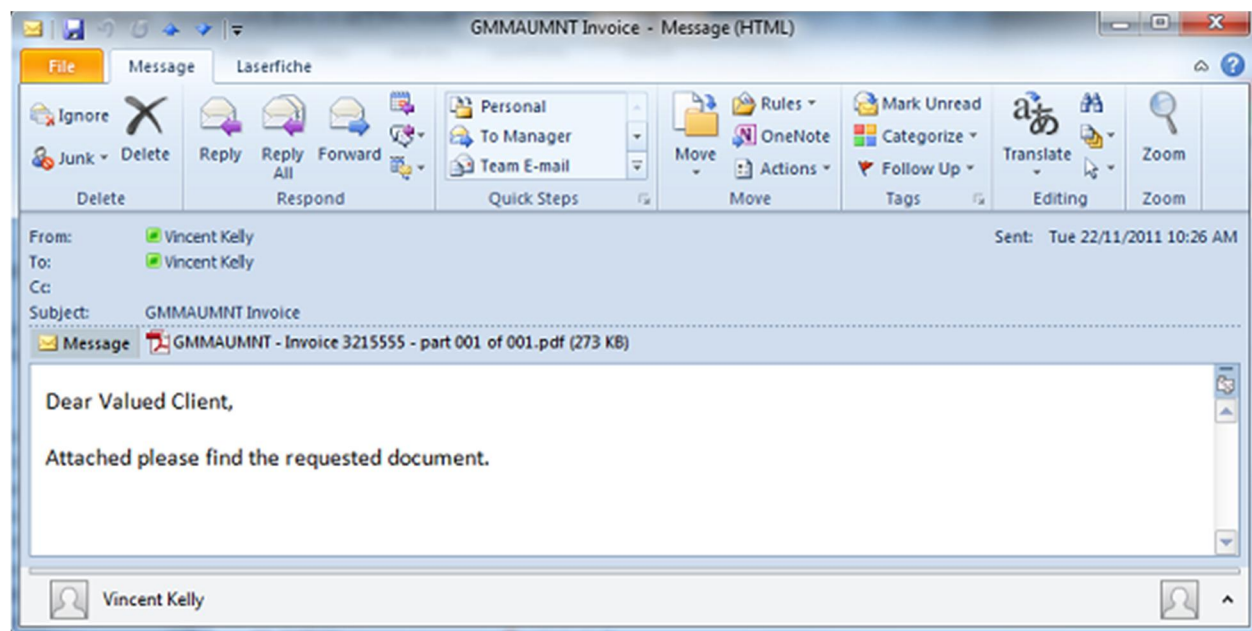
GMMAUMNT Invoice - Message (HTML)

File
Message
Laserfiche

Ignore
Junk
Delete
Delete

Reply
Reply All
Forward
Respond

Personal
To Manager
Team E-mail
Quick Steps

Move
Rules
OneNote
Actions
Move

Mark Unread
Categorize
Follow Up
Tags

Translate
Editing

Zoom
Zoom

From: Vincent Kelly
To: Vincent Kelly
Cc:
Subject: GMMAUMNT Invoice
Sent: Tue 22/11/2011 10:26 AM

Message
GMMAUMNT - Invoice 3215555 - part 001 of 001.pdf (273 KB)

Dear Valued Client,

Attached please find the requested document.

Vincent Kelly